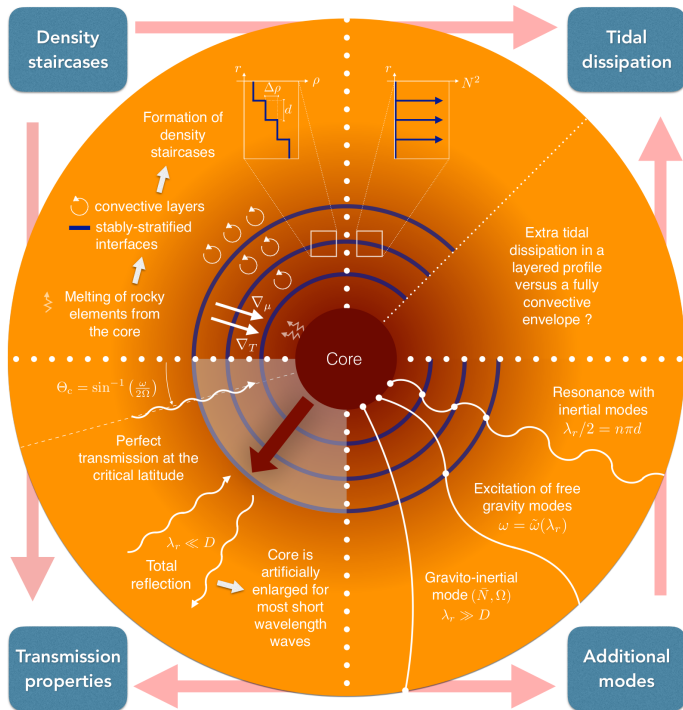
Density staircases

Tidal dissipation

$r$
$\rho$
$\Delta\rho$
$d$

$r$
$N^2$

Formation of density staircases

convective layers
stably-stratified interfaces

Melting of rocky elements from the core

$\nabla_\mu$
$\nabla_T$

Extra tidal dissipation in a layered profile versus a fully convective envelope ?

Core

$\Theta_c = \sin^{-1}\left(\frac{\omega}{2\Omega}\right)$

Perfect transmission at the critical latitude

Resonance with inertial modes
$\lambda_r/2 = n\pi d$

Excitation of free gravity modes
$\omega = \tilde{\omega}(\lambda_r)$

$\lambda_r \ll D$

Total reflection

Core is artificially enlarged for most short wavelength waves

Gravito-inertial mode $(\bar{N}, \Omega)$
$\lambda_r \gg D$

Transmission properties

Additional modes